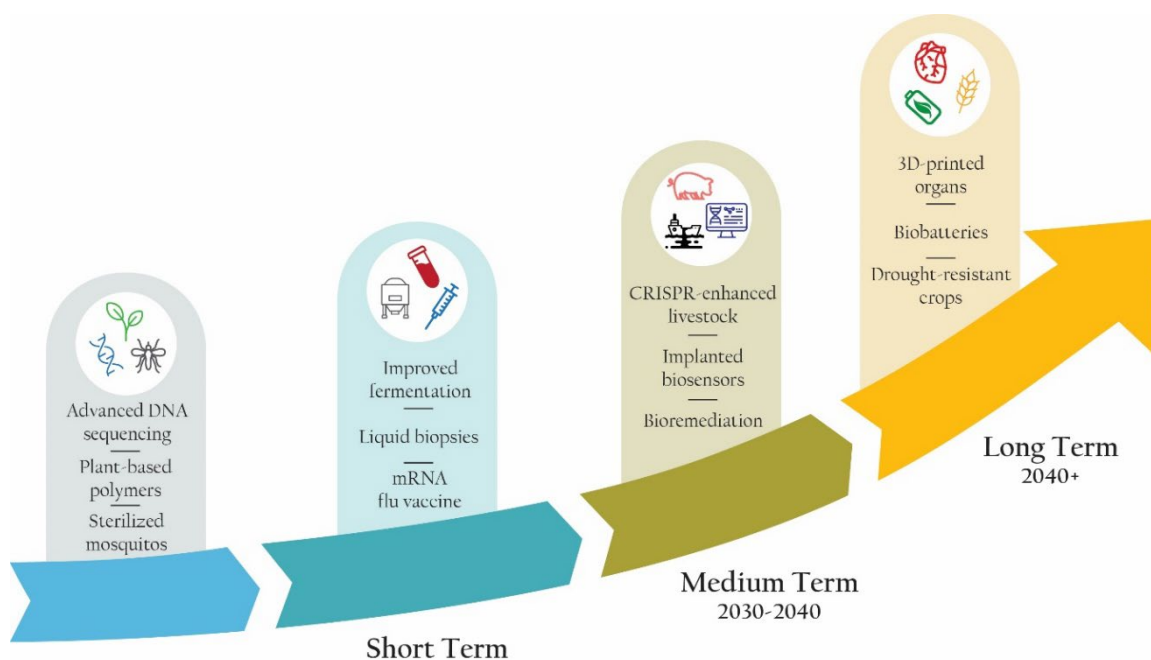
Advanced DNA sequencing

Plant-based polymers

Sterilized mosquitos

Improved fermentation

Liquid biopsies

mRNA flu vaccine

Short Term

CRISPR-enhanced livestock

Implanted biosensors

Bioremediation

Medium Term
2030-2040

3D-printed organs

Biobatteries

Drought-resistant crops

Long Term
2040+